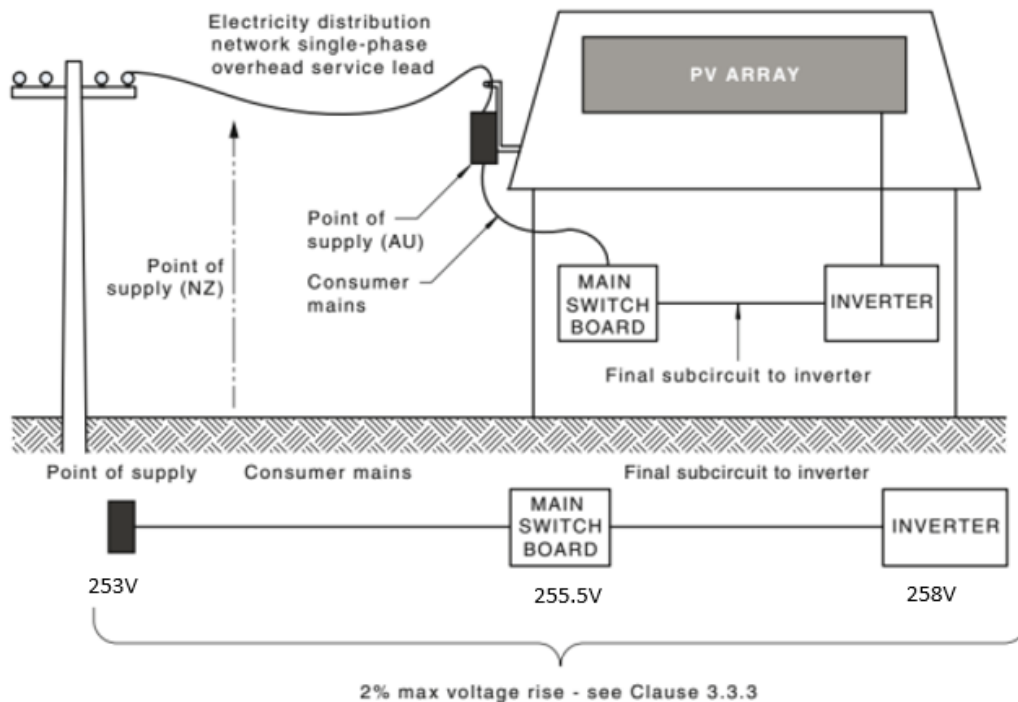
Electricity distribution network single-phase overhead service lead

PV ARRAY

Point of supply (AU)

Point of supply (NZ)

Consumer mains

MAIN SWITCH BOARD

INVERTER

Final subcircuit to inverter

Point of supply

Consumer mains

Final subcircuit to inverter

MAIN SWITCH BOARD

INVERTER

253V

255.5V

258V

2% max voltage rise - see Clause 3.3.3